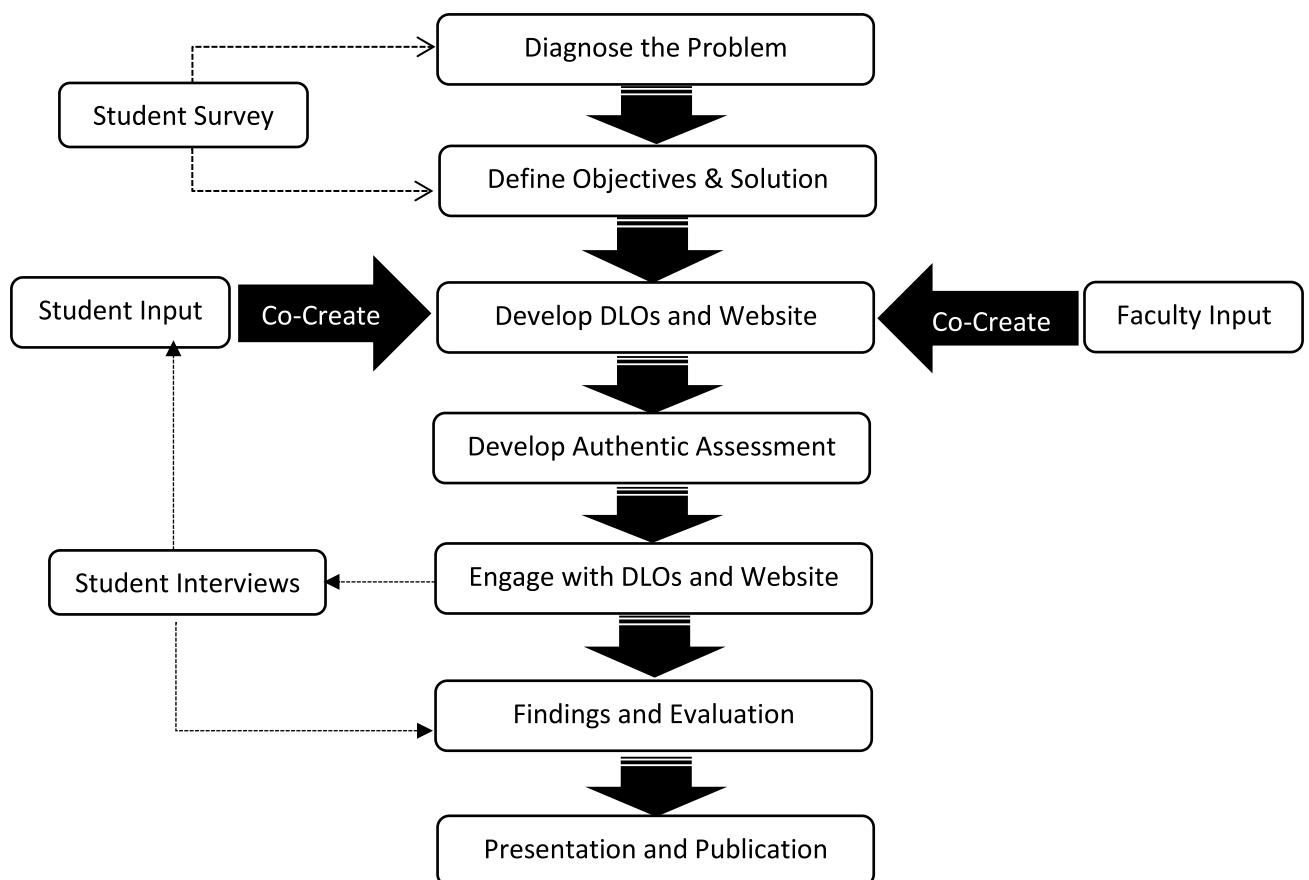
Diagnose the Problem

Student Survey

Define Objectives & Solution

Student Input

Co-Create

Develop DLOs and Website

Co-Create

Faculty Input

Develop Authentic Assessment

Student Interviews

Engage with DLOs and Website

Findings and Evaluation

Presentation and Publication